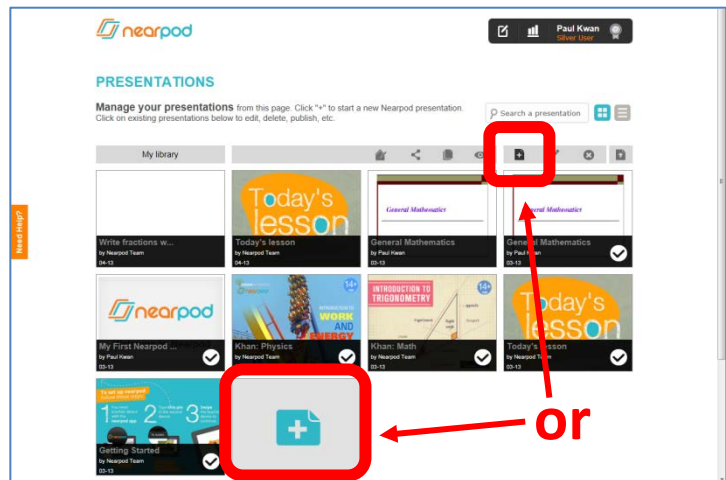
nearpod

Paul Kwan
Silver User

PRESENTATIONS

Manage your presentations from this page. Click "+" to start a new Nearpod presentation. Click on existing presentations below to edit, delete, publish, etc.

Search a presentation

My library

Need Help?

Write fractions w...
by Nearpod Team
04-13

Today's lesson

Today's lesson
by Nearpod Team
04-13

General Mathematics

General Mathematics
by Paul Kwan
03-13

General Mathematics

General Mathematics
by Paul Kwan
03-13

nearpod

My First Nearpod ...
by Paul Kwan
03-13

14+
INTRODUCTION TO WORK AND ENERGY

Khan: Physics
by Nearpod Team
03-13

INTRODUCTION TO TRIGONOMETRY
14+

Khan: Math
by Nearpod Team
03-13

Today's lesson

Today's lesson
by Nearpod Team
03-13

To set up nearpod
1 2 3

Getting Started
by Nearpod Team
03-13

or